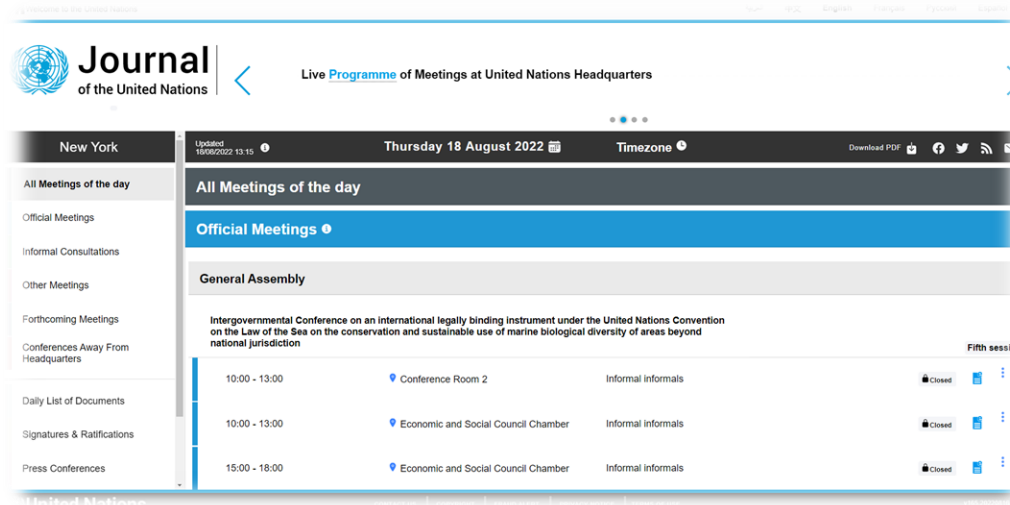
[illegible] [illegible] English Français Русский Español

Journal of the United Nations

Live Programme of Meetings at United Nations Headquarters

New York

All Meetings of the day

Official Meetings

Informal Consultations

Other Meetings

Forthcoming Meetings

Conferences Away From Headquarters

Daily List of Documents

Signatures & Ratifications

Press Conferences

Updated 18/08/2022 13:15

Thursday 18 August 2022

Timezone

Download PDF

All Meetings of the day

Official Meetings

General Assembly

Intergovernmental Conference on an international legally binding instrument under the United Nations Convention on the Law of the Sea on the conservation and sustainable use of marine biological diversity of areas beyond national jurisdiction

Fifth sessi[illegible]

| | | | |
|---|---|---|---|
| 10:00 - 13:00 | Conference Room 2 | Informal informals | Closed |
| 10:00 - 13:00 | Economic and Social Council Chamber | Informal informals | Closed |
| 15:00 - 18:00 | Economic and Social Council Chamber | Informal informals | Closed |

United Nations